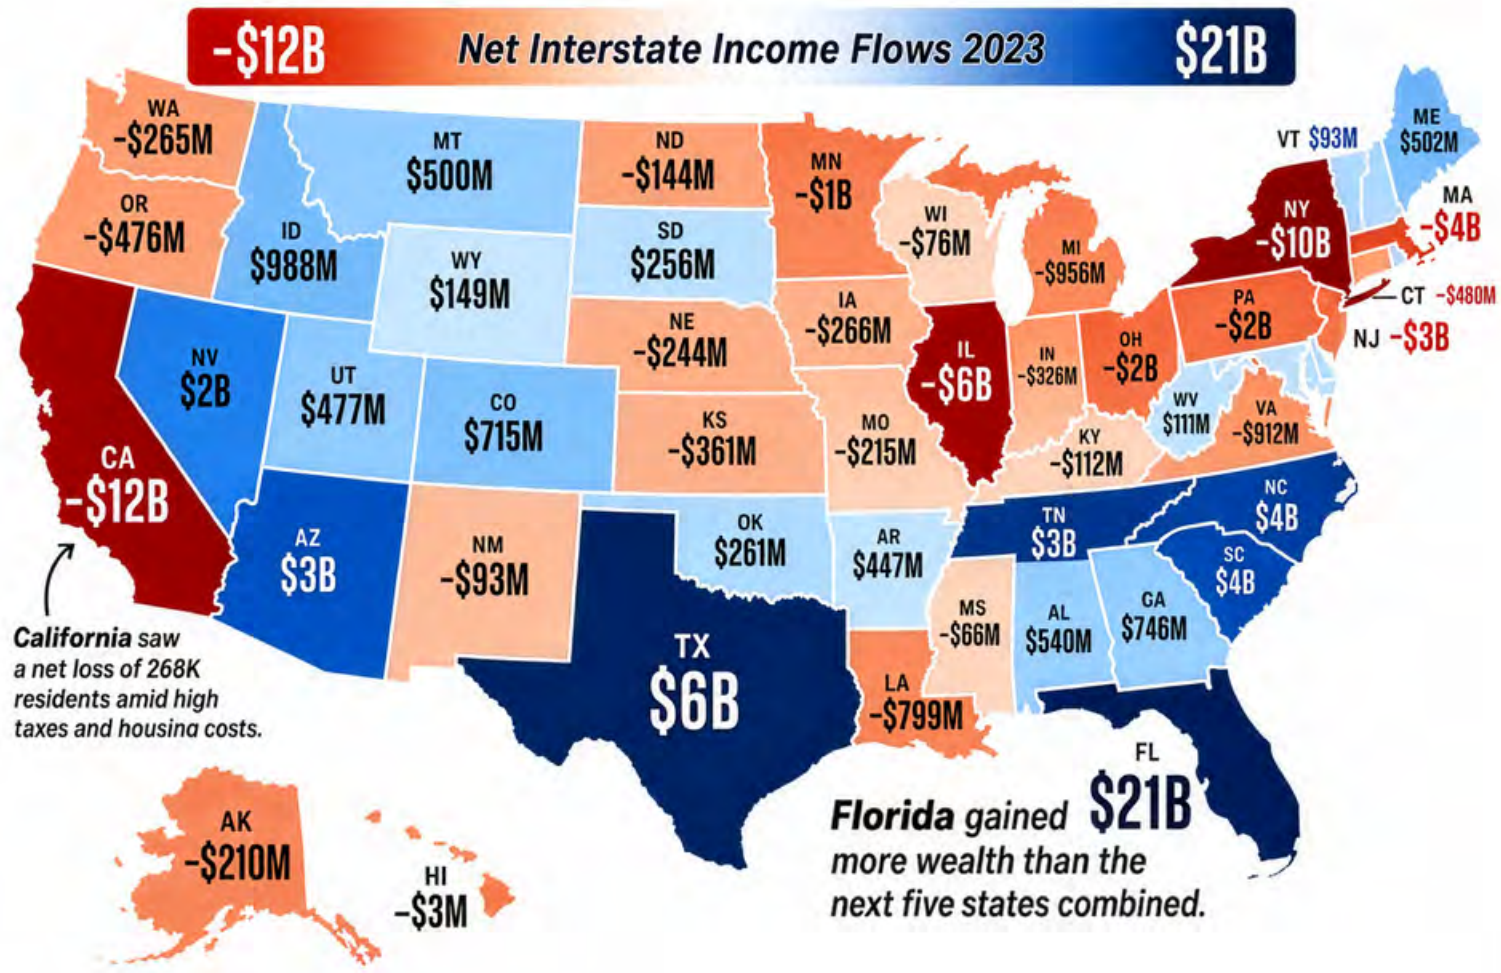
-$12B Net Interstate Income Flows 2023 $21B

WA
-$265M

MT
$500M

ND
-$144M

MN
-$1B

VT $93M

ME
$502M

MA
-$4B

OR
-$476M

ID
$988M

SD
$256M

WI
-$76M

NY
-$10B

WY
$149M

MI
-$956M

CT -$480M

NE
-$244M

IA
-$266M

PA
-$2B

NJ -$3B

NV
$2B

UT
$477M

CO
$715M

IL
-$6B

IN
-$326M

OH
-$2B

WV
$111M

VA
-$912M

KS
-$361M

MO
-$215M

KY
-$112M

CA
-$12B

NC
$4B

TN
$3B

AZ
$3B

NM
-$93M

OK
$261M

AR
$447M

SC
$4B

MS
-$66M

AL
$540M

GA
$746M

TX
$6B

LA
-$799M

California saw a net loss of 268K residents amid high taxes and housing costs.

FL
$21B

Florida gained more wealth than the next five states combined.

AK
-$210M

HI
-$3M